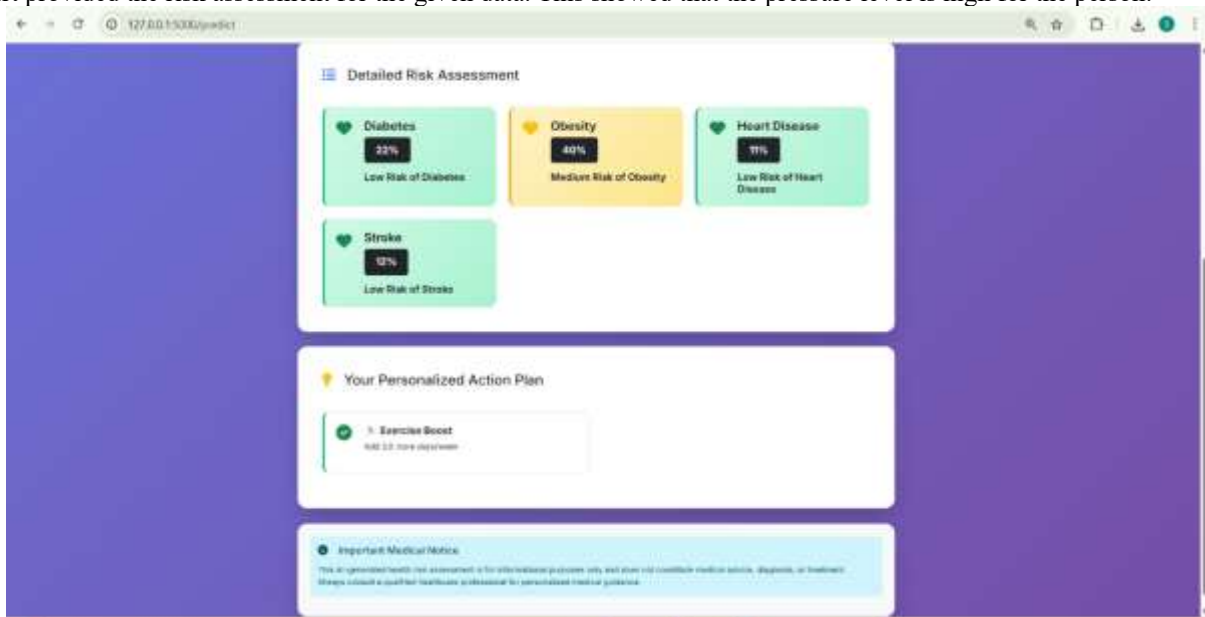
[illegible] provided the risk assessment for the given data. This showed that the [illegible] level is high for the person.

127.0.0.1:5000/predict

Detailed Risk Assessment

Diabetes
22%
Low Risk of Diabetes

Obesity
40%
Medium Risk of Obesity

Heart Disease
11%
Low Risk of Heart Disease

Stroke
12%
Low Risk of Stroke

Your Personalized Action Plan

Exercise Boost
Add 2-3 more days/week

Important Medical Notice
This AI-generated health risk assessment is for informational purposes only and does not constitute medical advice, diagnosis, or treatment. Always consult a qualified healthcare professional for personalized medical guidance.